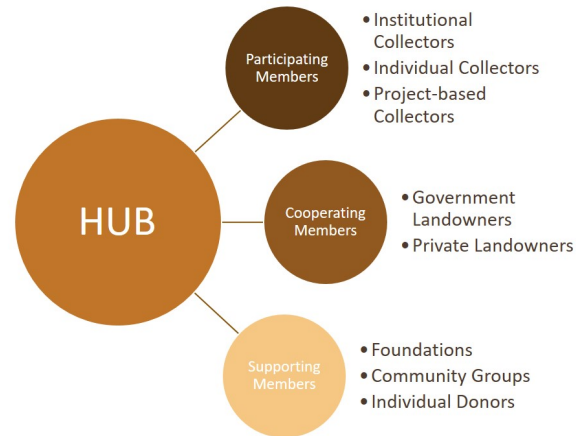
HUB

Participating Members

• Institutional Collectors
• Individual Collectors
• Project-based Collectors

Cooperating Members

• Government Landowners
• Private Landowners

Supporting Members

• Foundations
• Community Groups
• Individual Donors